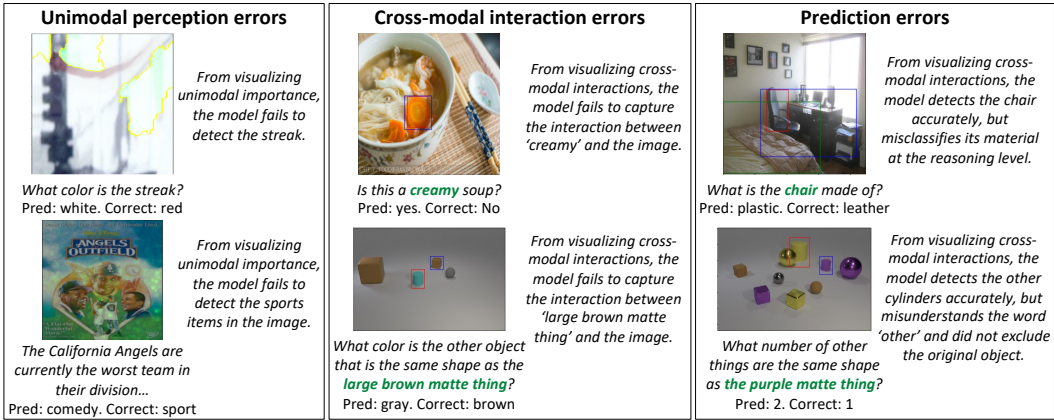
**Unimodal perception errors**

From visualizing unimodal importance, the model fails to detect the streak.

What color is the streak?
Pred: white. Correct: red

ANGELS IN THE OUTFIELD

From visualizing unimodal importance, the model fails to detect the sports items in the image.

The California Angels are currently the worst team in their division…
Pred: comedy. Correct: sport

**Cross-modal interaction errors**

From visualizing cross-modal interactions, the model fails to capture the interaction between 'creamy' and the image.

Is this a creamy soup?
Pred: yes. Correct: No

From visualizing cross-modal interactions, the model fails to capture the interaction between 'large brown matte thing' and the image.

What color is the other object that is the same shape as the large brown matte thing?
Pred: gray. Correct: brown

**Prediction errors**

From visualizing cross-modal interactions, the model detects the chair accurately, but misclassifies its material at the reasoning level.

What is the chair made of?
Pred: plastic. Correct: leather

From visualizing cross-modal interactions, the model detects the other cylinders accurately, but misunderstands the word 'other' and did not exclude the original object.

What number of other things are the same shape as the purple matte thing?
Pred: 2. Correct: 1